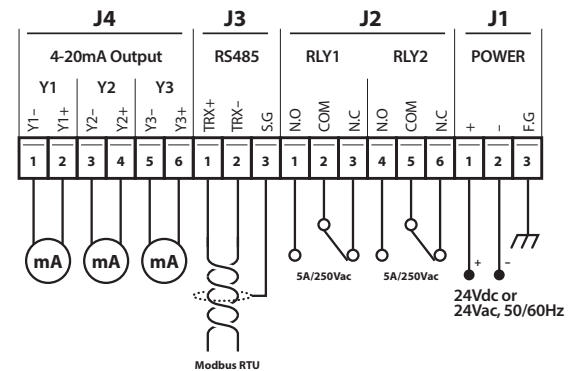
J4 J3 J2 J1

4-20mA Output RS485 RLY1 RLY2 POWER

Y1 Y2 Y3

Y1– Y1+ Y2– Y2+ Y3– Y3+ TRX+ TRX– S.G N.O COM N.C N.O COM N.C + - F.G

1 2 3 4 5 6 1 2 3 1 2 3 4 5 6 1 2 3

mA mA mA

5A/250Vac 5A/250Vac

+ –

24Vdc or 24Vac, 50/60Hz

Modbus RTU